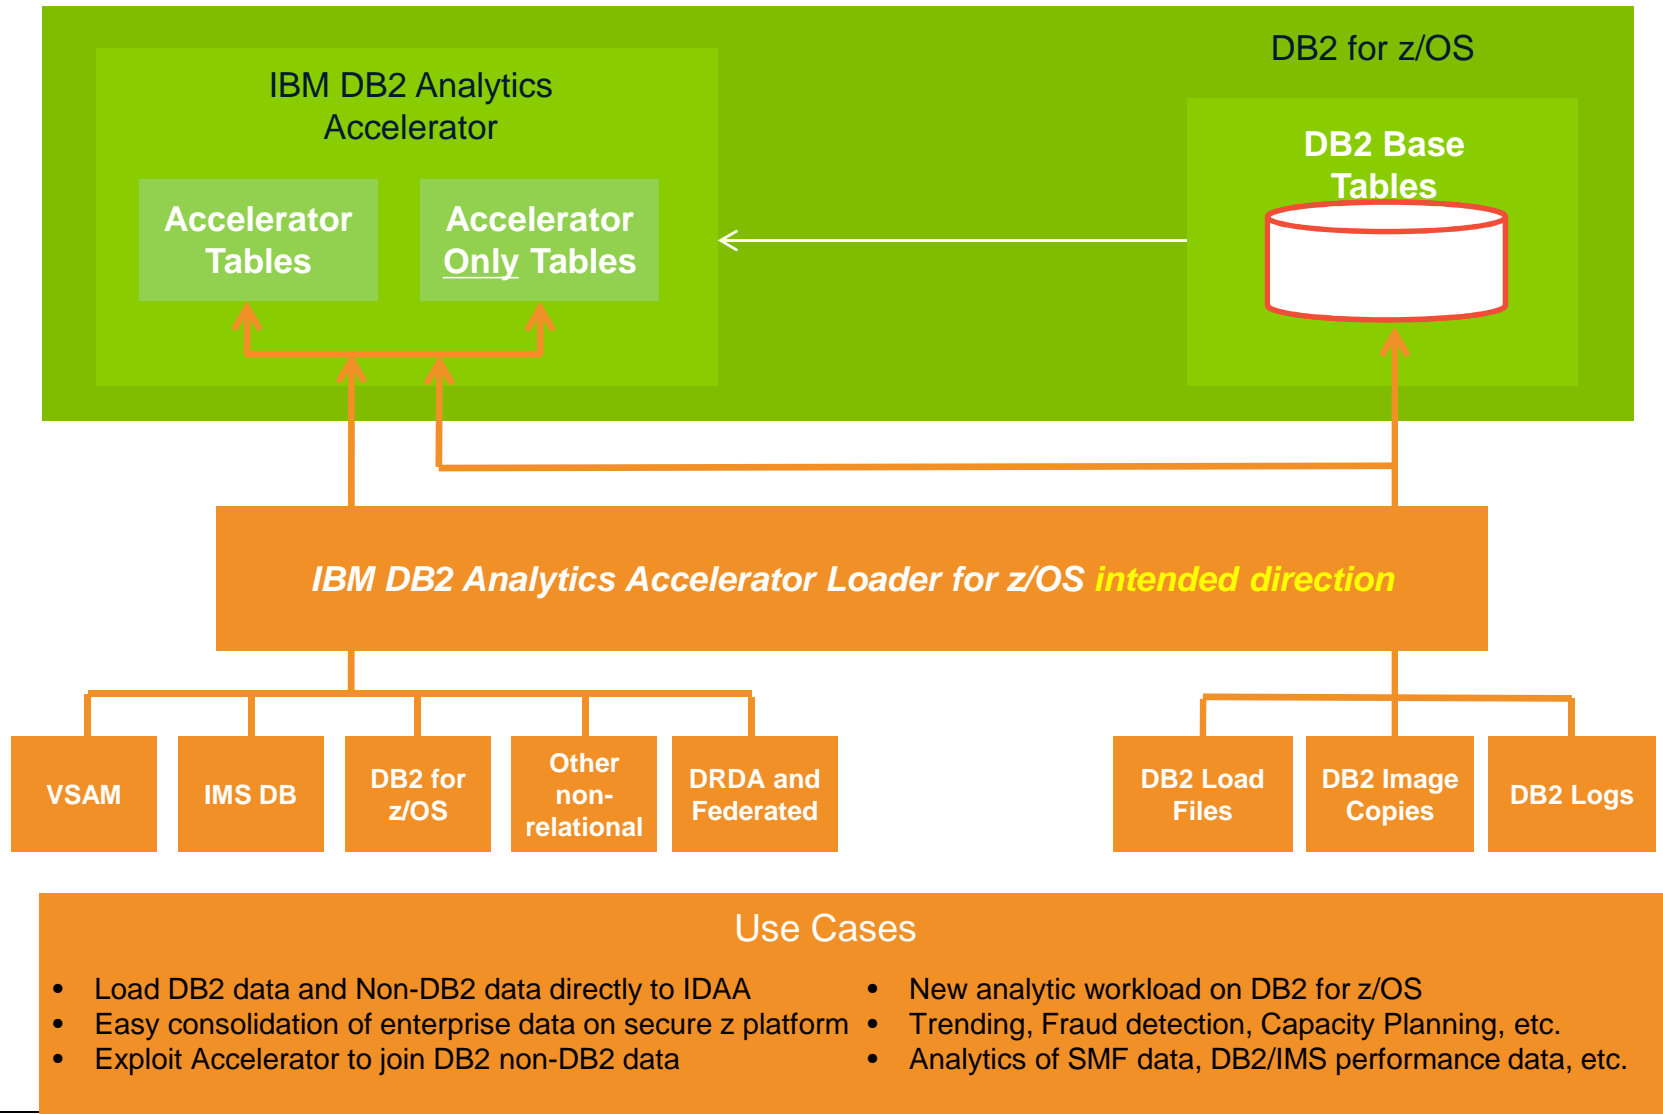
IBM DB2 Analytics Accelerator

Accelerator Tables

Accelerator Only Tables

DB2 for z/OS

DB2 Base Tables

IBM DB2 Analytics Accelerator Loader for z/OS intended direction

VSAM

IMS DB

DB2 for z/OS

Other non-relational

DRDA and Federated

DB2 Load Files

DB2 Image Copies

DB2 Logs

Use Cases

- Load DB2 data and Non-DB2 data directly to IDAA
- Easy consolidation of enterprise data on secure z platform
- Exploit Accelerator to join DB2 non-DB2 data

- New analytic workload on DB2 for z/OS
- Trending, Fraud detection, Capacity Planning, etc.
- Analytics of SMF data, DB2/IMS performance data, etc.